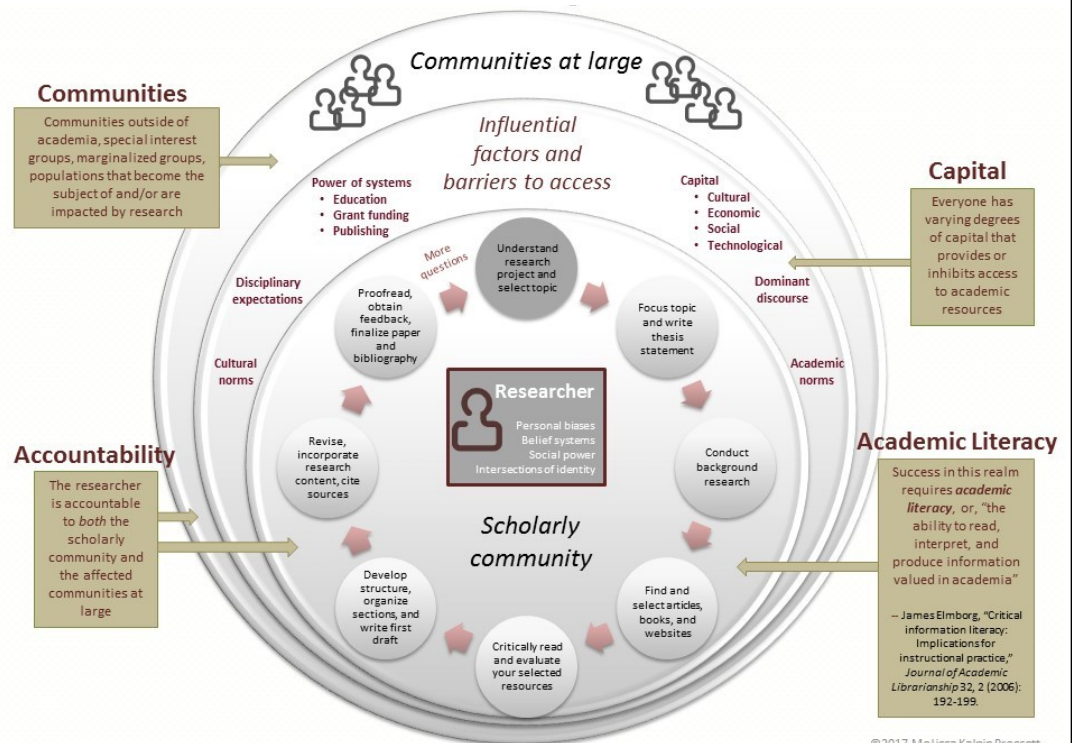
Communities

Communities outside of academia, special interest groups, marginalized groups, populations that become the subject of and/or are impacted by research

Communities at large

Influential factors and barriers to access

Power of systems
- Education
- Grant funding
- Publishing

Capital
- Cultural
- Economic
- Social
- Technological

Capital

Everyone has varying degrees of capital that provides or inhibits access to academic resources

Disciplinary expectations

Dominant discourse

Cultural norms

Academic norms

More questions

Understand research project and select topic

Focus topic and write thesis statement

Conduct background research

Find and select articles, books, and websites

Critically read and evaluate your selected resources

Develop structure, organize sections, and write first draft

Revise, incorporate research content, cite sources

Proofread, obtain feedback, finalize paper and bibliography

Researcher

Personal biases
Belief systems
Social power
Intersections of identity

Scholarly community

Accountability

The researcher is accountable to *both* the scholarly community and the affected communities at large

Academic Literacy

Success in this realm requires ***academic literacy***, or, "the ability to read, interpret, and produce information valued in academia"

-- James Elmborg, "Critical information literacy: Implications for instructional practice," *Journal of Academic Librarianship* 32, 2 (2006): 192-199.

©2017 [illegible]